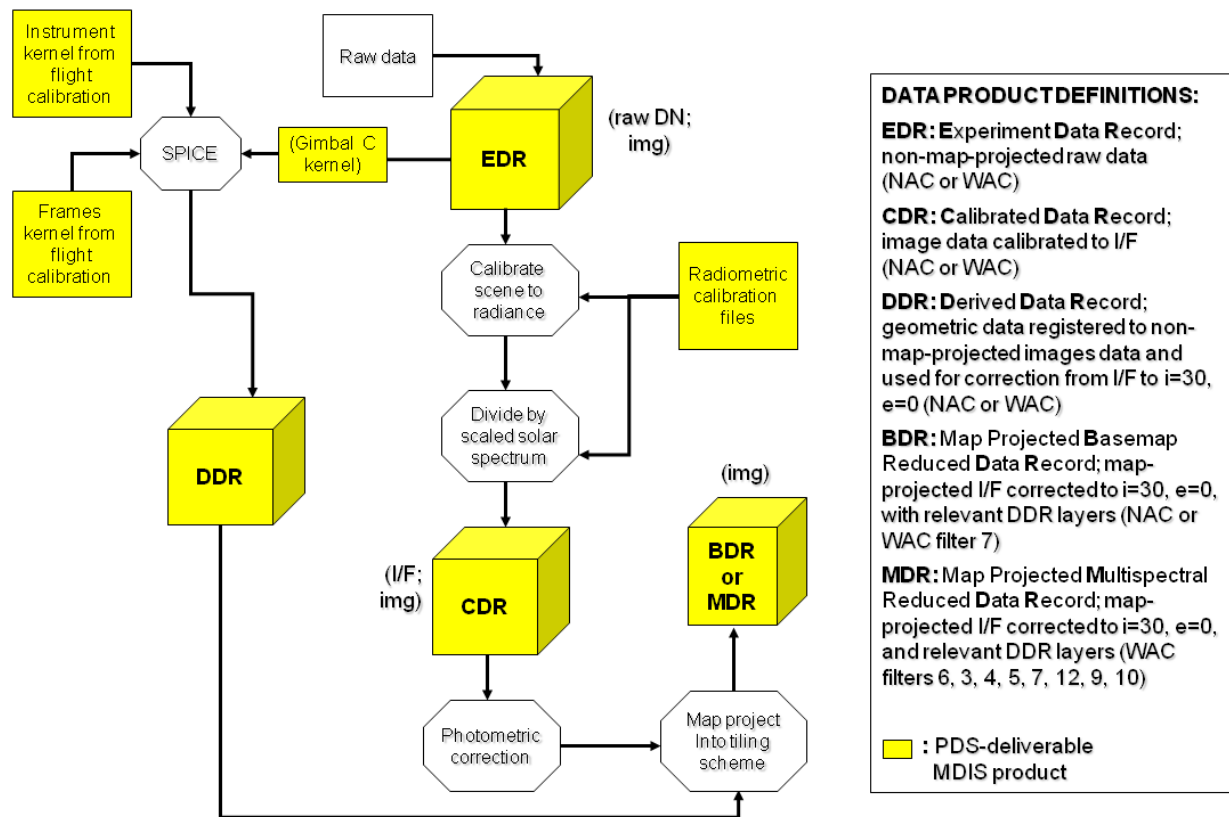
Instrument kernel from flight calibration

Raw data

SPICE

(Gimbal C kernel)

EDR

(raw DN; img)

Frames kernel from flight calibration

Calibrate scene to radiance

Radiometric calibration files

Divide by scaled solar spectrum

DDR

(img)

BDR or MDR

(I/F; img)

CDR

Photometric correction

Map project Into tiling scheme

DATA PRODUCT DEFINITIONS:

EDR: Experiment Data Record; non-map-projected raw data (NAC or WAC)

CDR: Calibrated Data Record; image data calibrated to I/F (NAC or WAC)

DDR: Derived Data Record; geometric data registered to non-map-projected images data and used for correction from I/F to i=30, e=0 (NAC or WAC)

BDR: Map Projected Basemap Reduced Data Record; map-projected I/F corrected to i=30, e=0, with relevant DDR layers (NAC or WAC filter 7)

MDR: Map Projected Multispectral Reduced Data Record; map-projected I/F corrected to i=30, e=0, and relevant DDR layers (WAC filters 6, 3, 4, 5, 7, 12, 9, 10)

: PDS-deliverable MDIS product